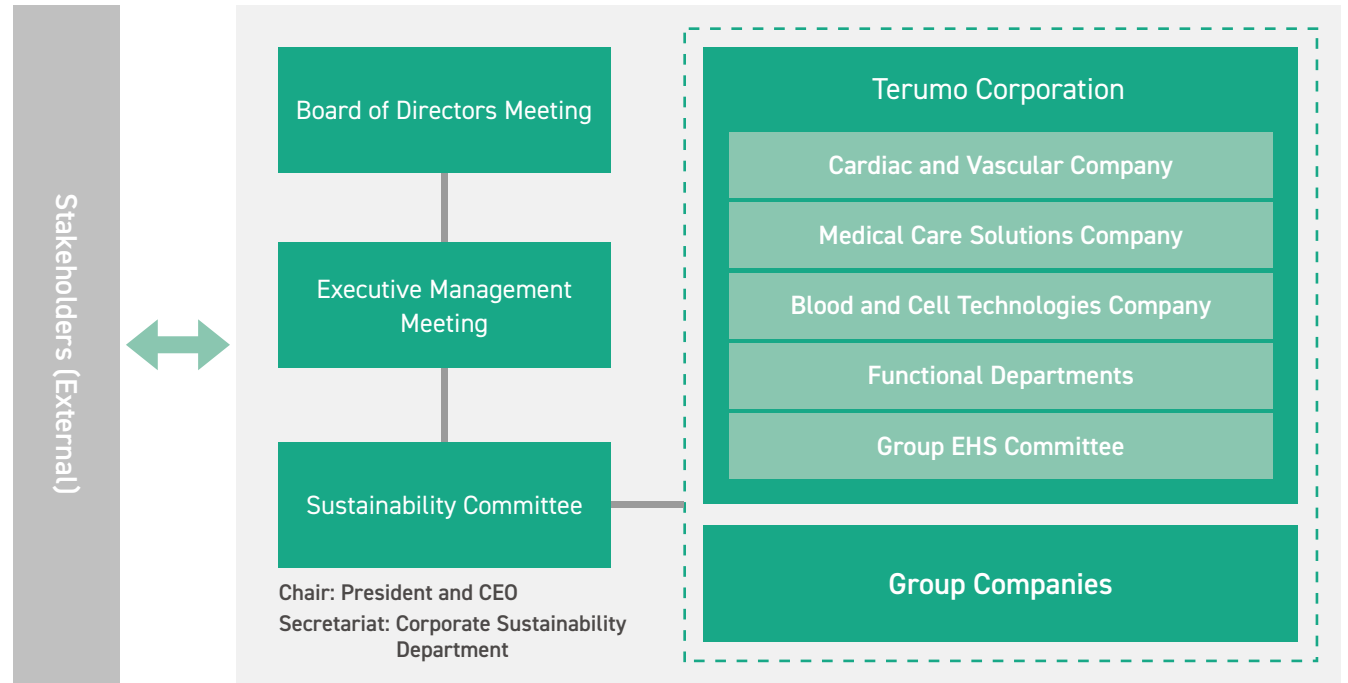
Stakeholders (External)

Board of Directors Meeting

Executive Management Meeting

Sustainability Committee

Chair: President and CEO
Secretariat: Corporate Sustainability Department

Terumo Corporation

Cardiac and Vascular Company

Medical Care Solutions Company

Blood and Cell Technologies Company

Functional Departments

Group EHS Committee

Group Companies